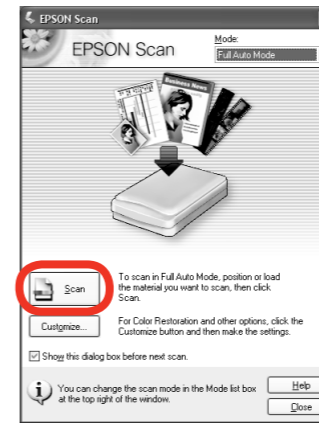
EPSON Scan

EPSON Scan

Mode:

Full Auto Mode

Business News

Scan

To scan in Full Auto Mode, position or load the material you want to scan, then click Scan.

Customize...

For Color Restoration and other options, click the Customize button and then make the settings.

Show this dialog box before next scan.

You can change the scan mode in the Mode list box at the top right of the window.

Help

Close